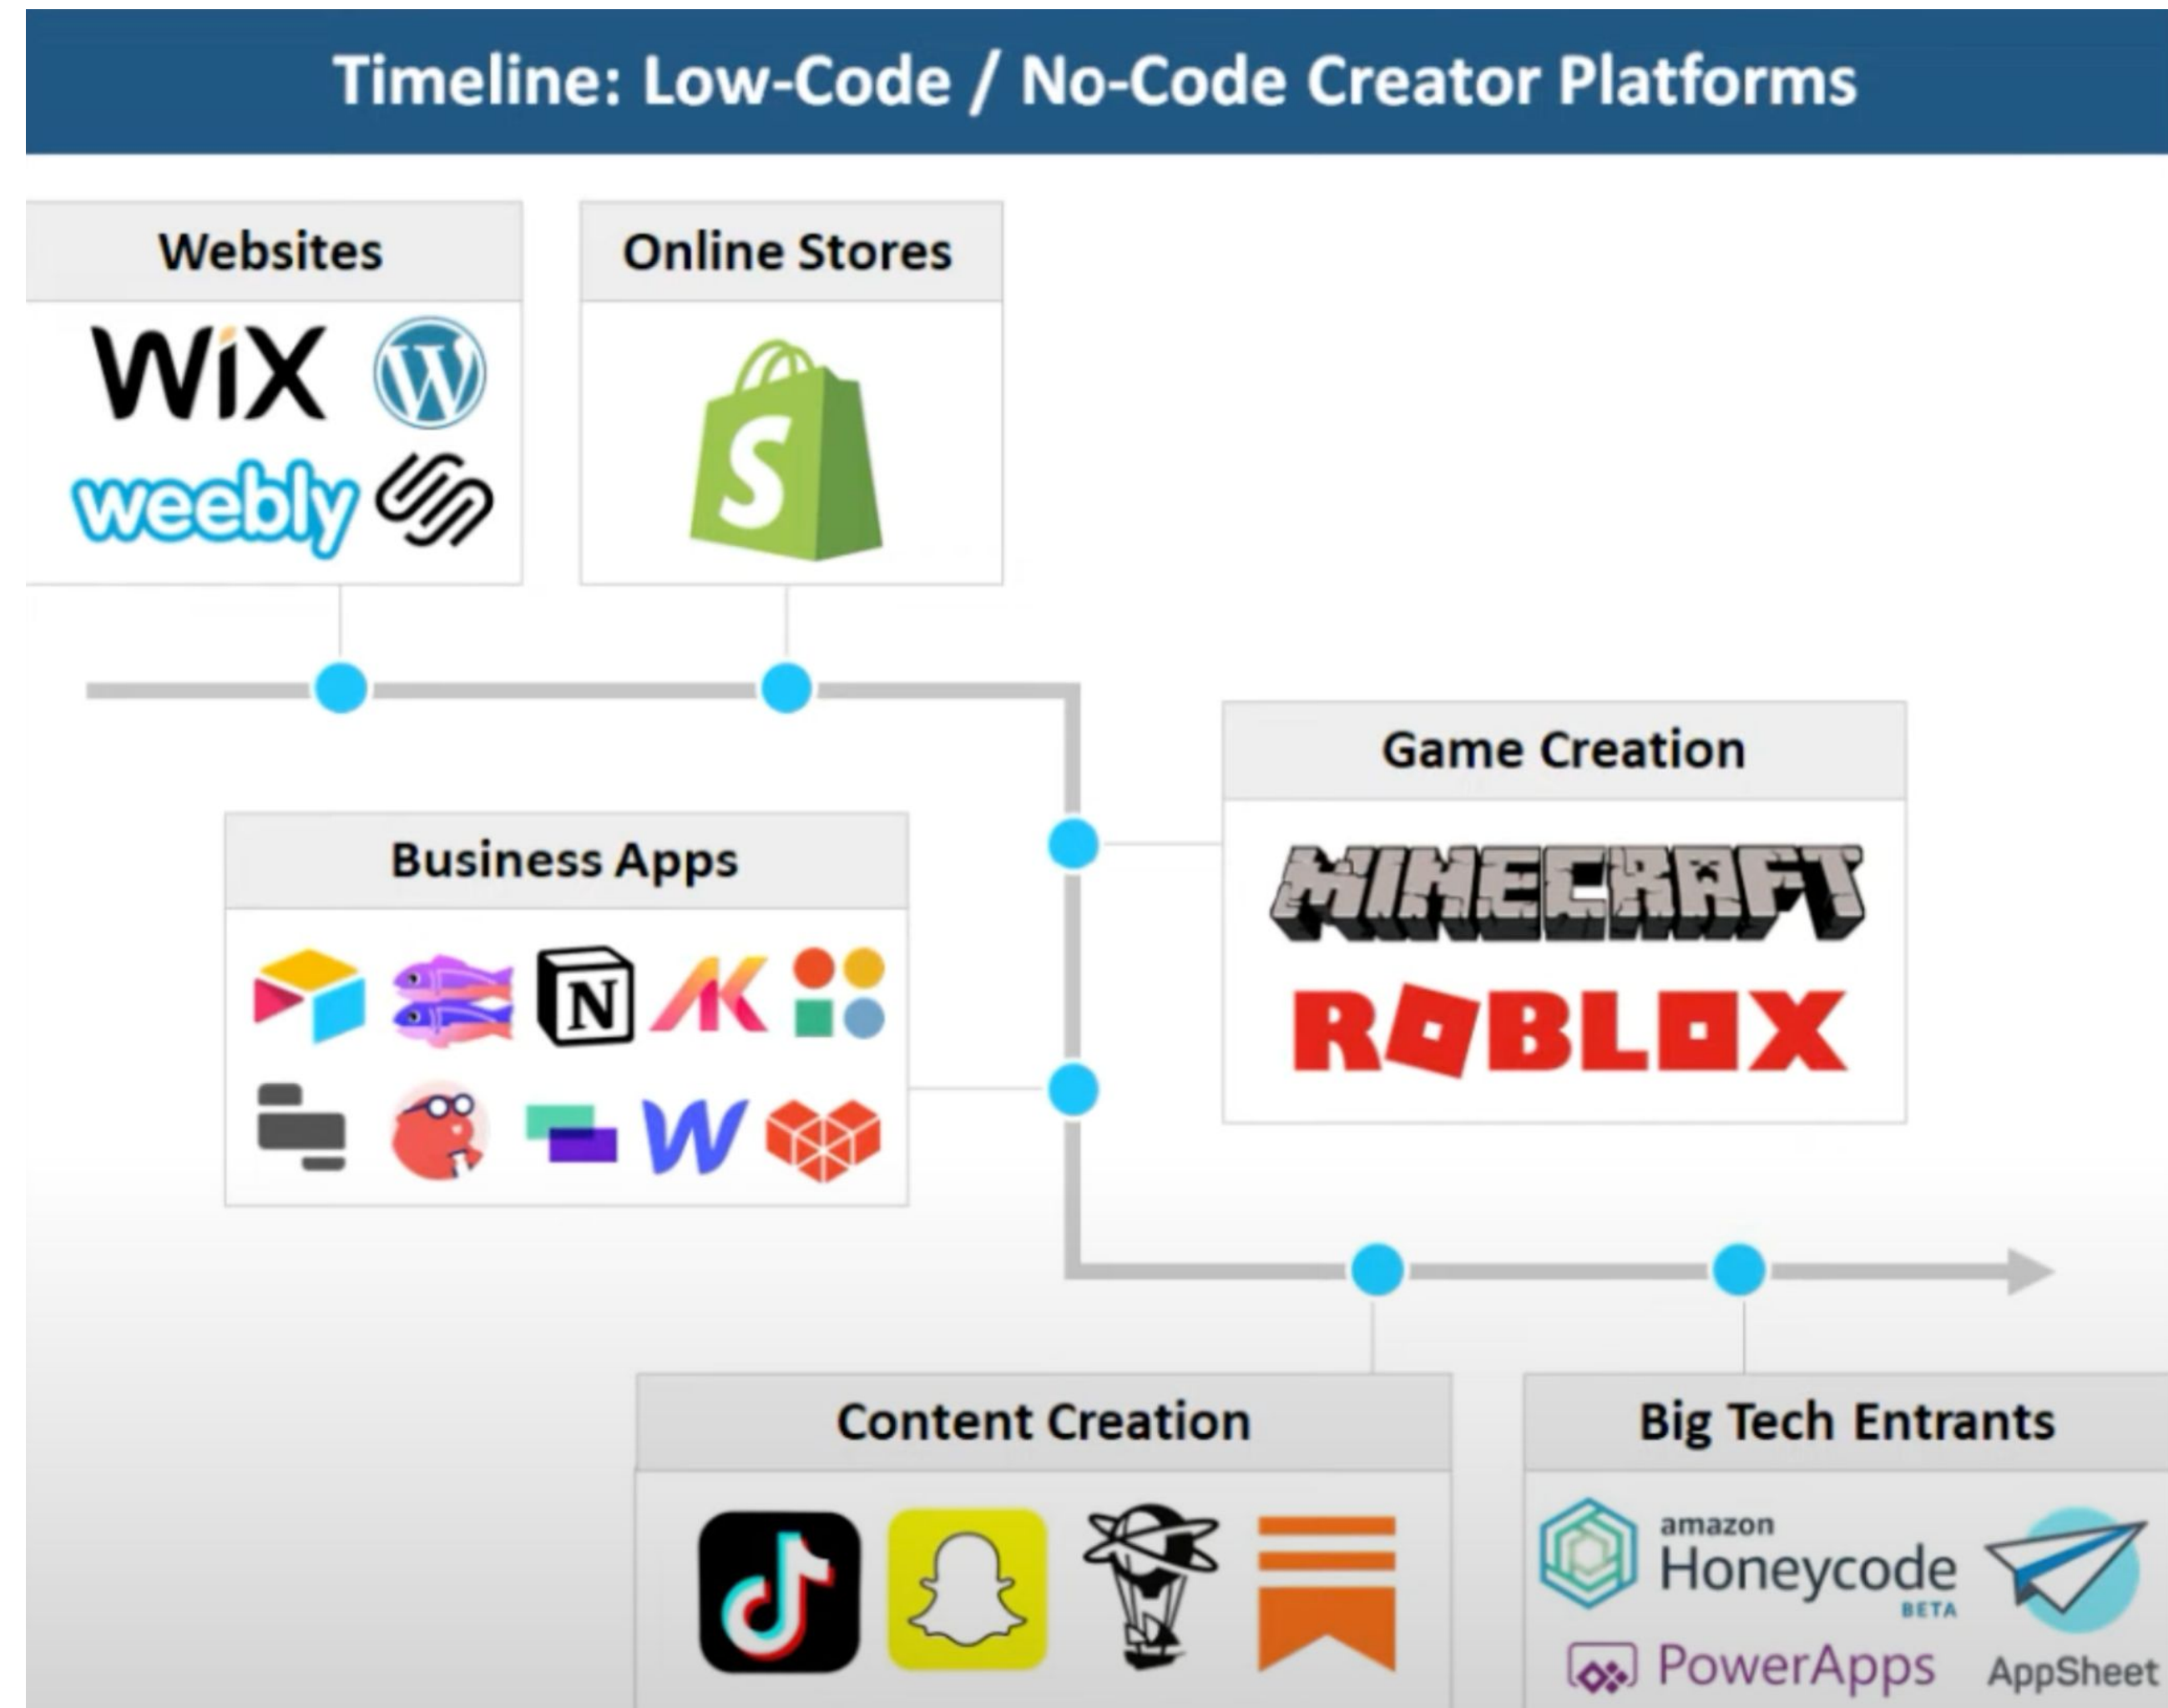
Timeline: Low-Code / No-Code Creator Platforms

Websites

WiX

weebly

Online Stores

S

Game Creation

MINECRAFT

ROBLOX

Business Apps

N

W

Content Creation

Big Tech Entrants

amazon Honeycode BETA

PowerApps

AppSheet